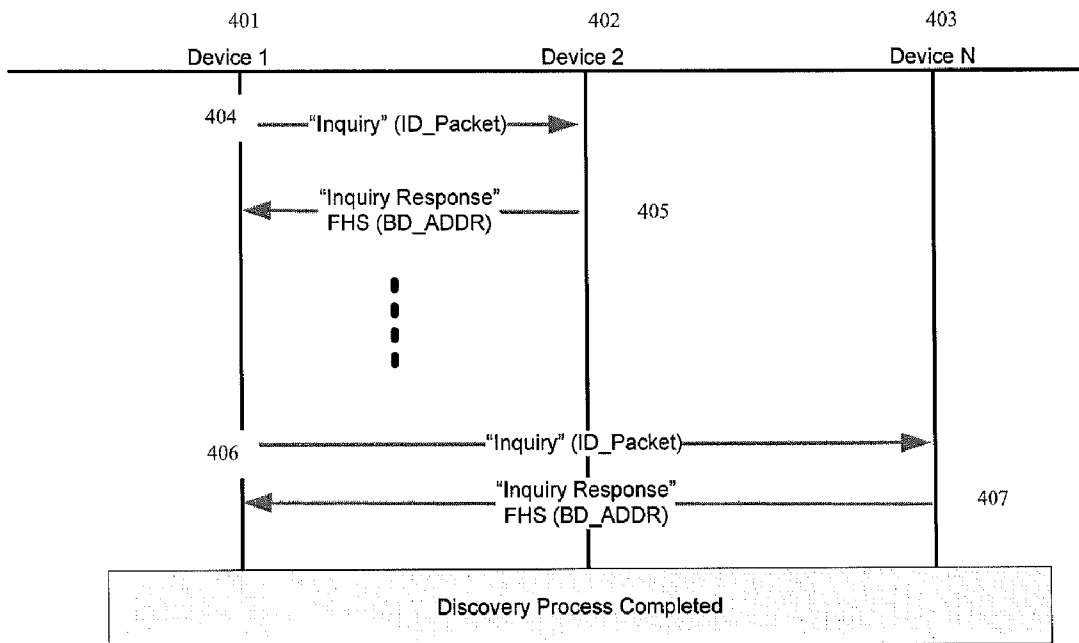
401
Device 1

402
Device 2

403
Device N

404
"Inquiry" (ID_Packet)

"Inquiry Response"
FHS (BD_ADDR)

405

406
"Inquiry" (ID_Packet)

"Inquiry Response"
FHS (BD_ADDR)

407

Discovery Process Completed